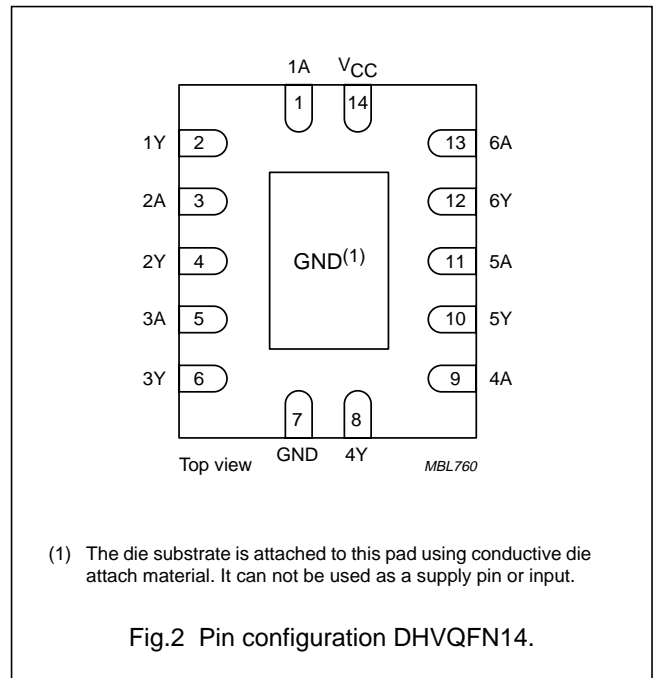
1A $V_{CC}$

1 14

1Y 2

2A 3

2Y 4

3A 5

3Y 6

13 6A

12 6Y

11 5A

10 5Y

9 4A

GND$^{(1)}$

7 8

GND 4Y

Top view

MBL760

(1) The die substrate is attached to this pad using conductive die attach material. It can not be used as a supply pin or input.

Fig.2 Pin configuration DHVQFN14.